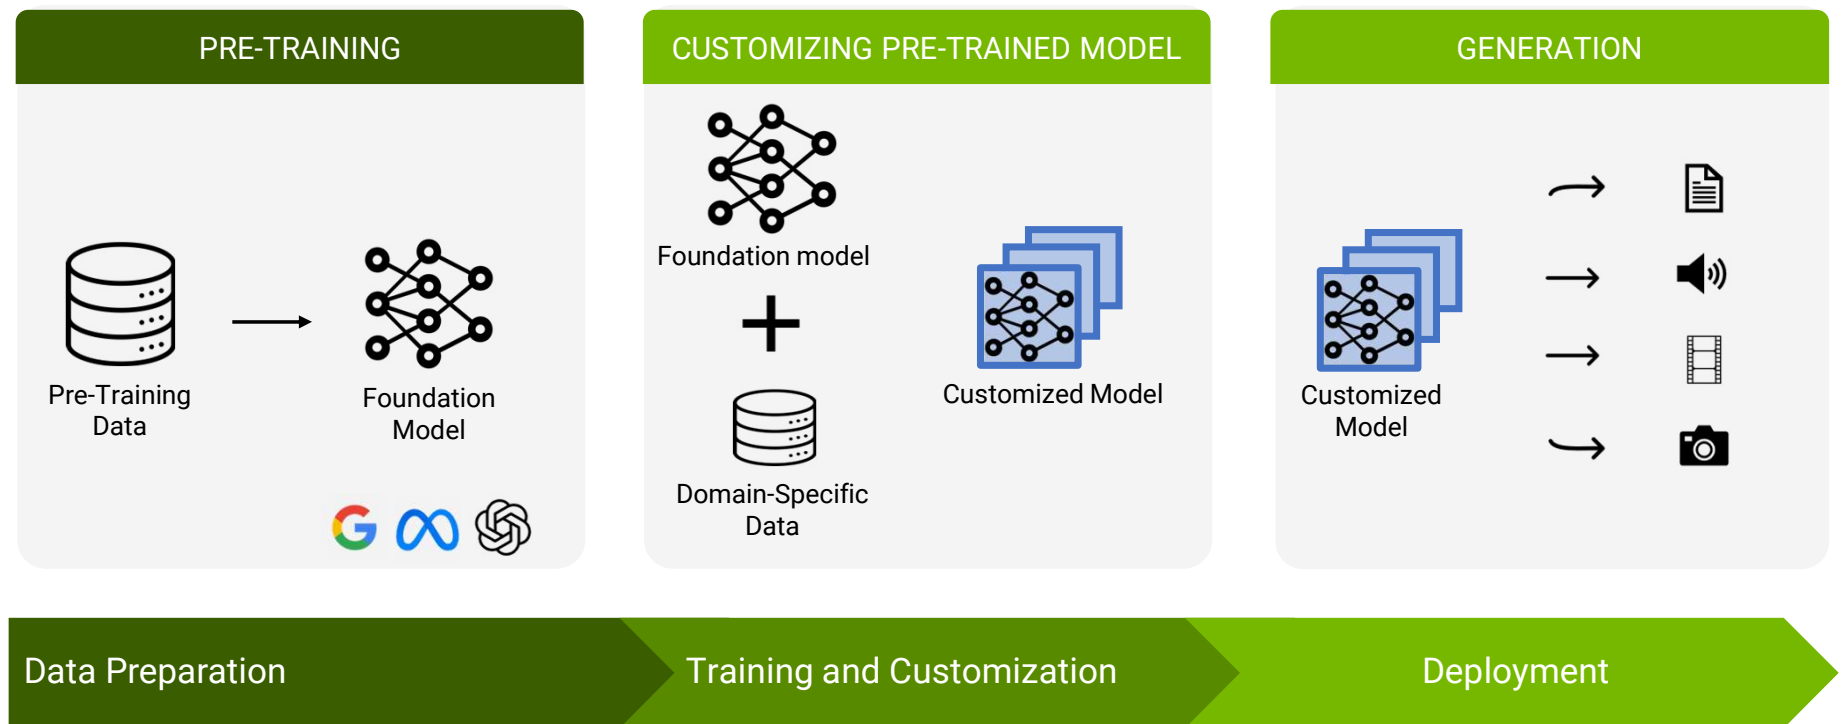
PRE-TRAINING

Pre-Training Data

Foundation Model

CUSTOMIZING PRE-TRAINED MODEL

Foundation model

+

Domain-Specific Data

Customized Model

GENERATION

Customized Model

Data Preparation

Training and Customization

Deployment